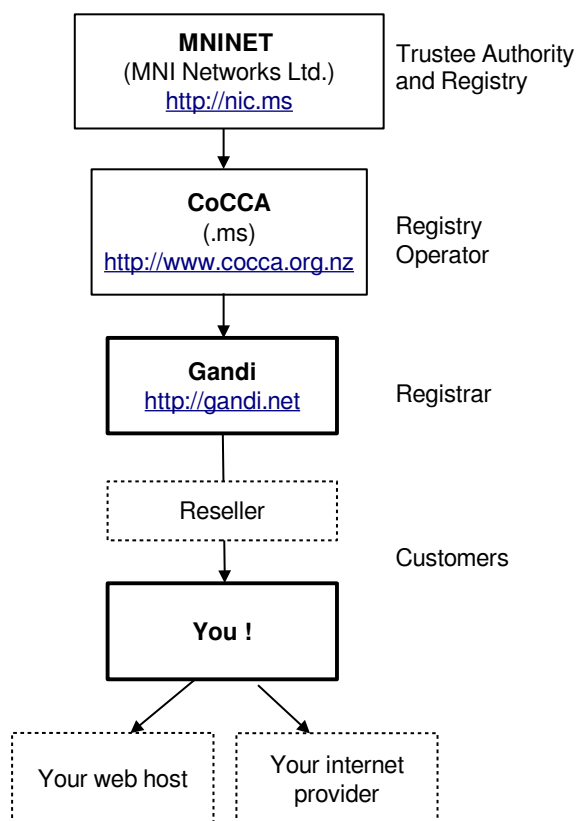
MNINET
(MNI Networks Ltd.)
http://nic.ms

Trustee Authority and Registry

CoCCA
(.ms)
http://www.cocca.org.nz

Registry Operator

Gandi
http://gandi.net

Registrar

Reseller

Customers

You !

Your web host

Your internet provider